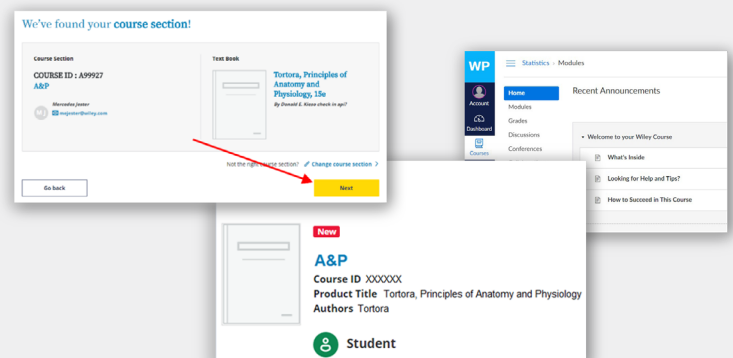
We've found your course section!

Course Section

COURSE ID : A99927
A&P

MJ Mercedes Jester
mjester@wiley.com

Text Book

Tortora, Principles of Anatomy and Physiology, 15e
By Donald E. Kasse check in apc?

Not the right course section? Change course section

Go back

Next

WP

Account

Dashboard

Courses

Statistics > Modules

Home
Modules
Grades
Discussions
Conferences

Recent Announcements

Welcome to your Wiley Course
What's Inside
Looking for Help and Tips?
How to Succeed in This Course

New

A&P
Course ID XXXXXX
Product Title Tortora, Principles of Anatomy and Physiology
Authors Tortora

Student